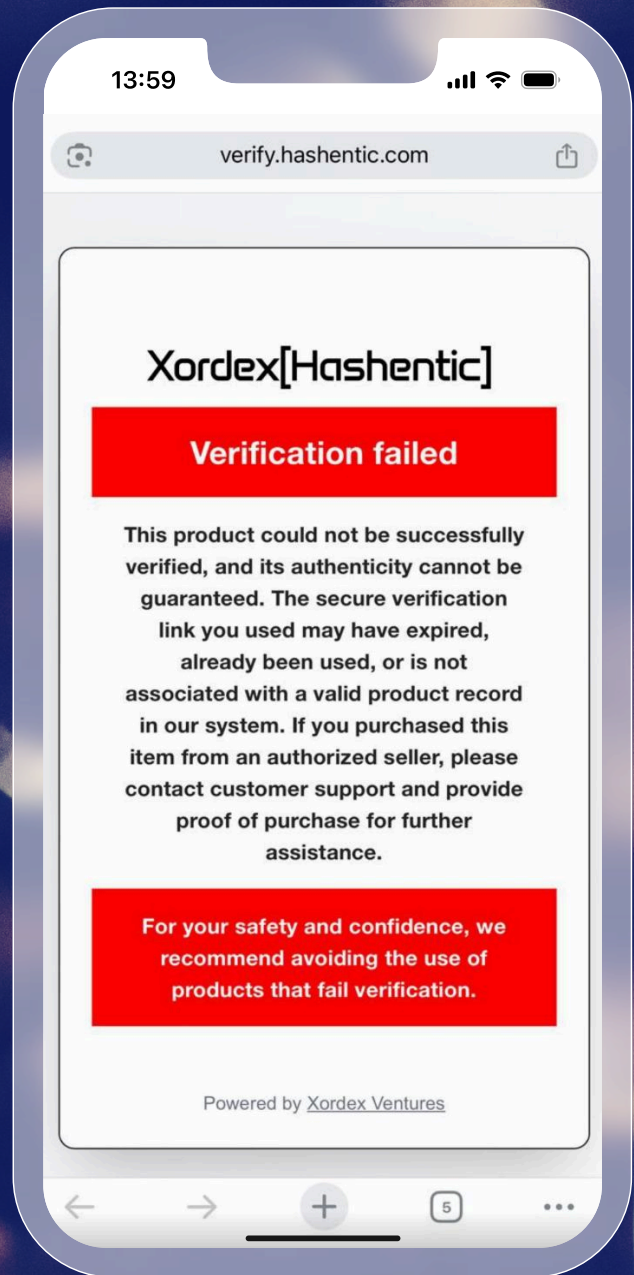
13:59

verify.hashentic.com

Xordex[Hashentic]

Verification failed

This product could not be successfully verified, and its authenticity cannot be guaranteed. The secure verification link you used may have expired, already been used, or is not associated with a valid product record in our system. If you purchased this item from an authorized seller, please contact customer support and provide proof of purchase for further assistance.

For your safety and confidence, we recommend avoiding the use of products that fail verification.

Powered by Xordex Ventures

5